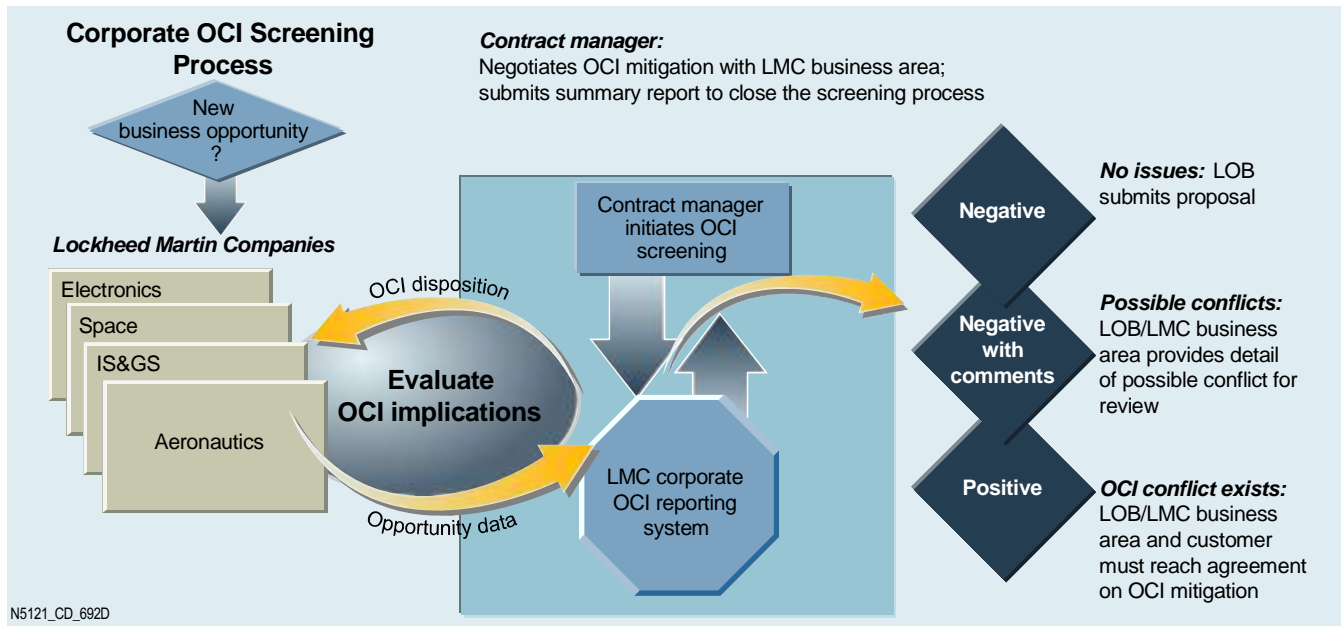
Corporate OCI Screening Process

New business opportunity ?

Lockheed Martin Companies

Electronics

Space

IS&GS

Aeronautics

OCI disposition

Evaluate OCI implications

Opportunity data

Contract manager:
Negotiates OCI mitigation with LMC business area; submits summary report to close the screening process

Contract manager initiates OCI screening

LMC corporate OCI reporting system

Negative

Negative with comments

Positive

No issues: LOB submits proposal

Possible conflicts: LOB/LMC business area provides detail of possible conflict for review

OCI conflict exists: LOB/LMC business area and customer must reach agreement on OCI mitigation

N5121_CD_692D